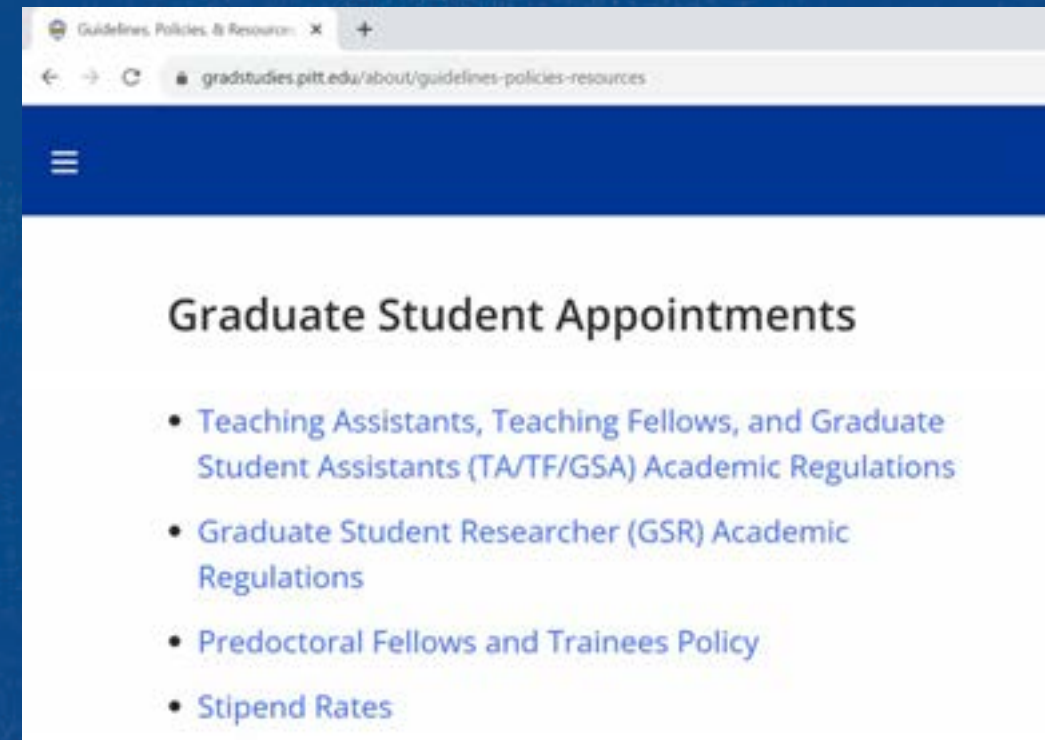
Guidelines, Policies, & Resource ×

gradstudies.pitt.edu/about/guidelines-policies-resources

Graduate Student Appointments

- Teaching Assistants, Teaching Fellows, and Graduate Student Assistants (TA/TF/GSA) Academic Regulations
- Graduate Student Researcher (GSR) Academic Regulations
- Predoctoral Fellows and Trainees Policy
- Stipend Rates